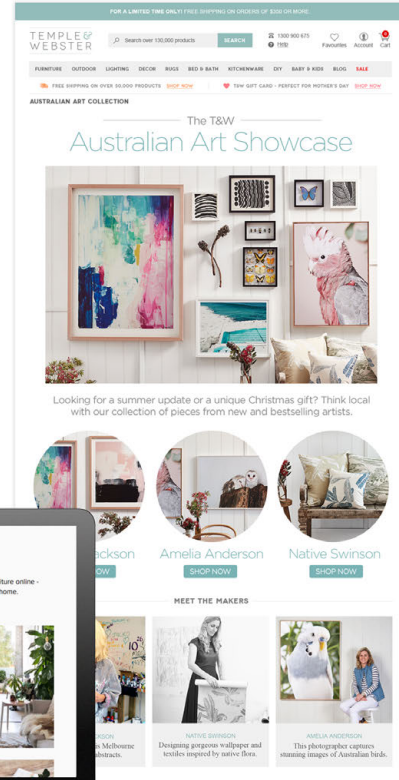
FOR A LIMITED TIME ONLY! FREE SHIPPING ON ORDERS OF $200 OR MORE

TEMPLE & WEBSTER

Search over 130,000 products SEARCH

1300 900 675 Help

Favourites Account Cart

FURNITURE OUTDOOR LIGHTING DECOR RUGS BED & BATH KITCHENWARE DIY BABY & KIDS BLOG SALE

FREE SHIPPING ON OVER 30,000 PRODUCTS SHOP NOW

T&W GIFT CARD - PERFECT FOR MOTHER'S DAY SHOP NOW

AUSTRALIAN ART COLLECTION

The T&W

Australian Art Showcase

Looking for a summer update or a unique Christmas gift? Think local with our collection of pieces from new and bestselling artists.

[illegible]ackson

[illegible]OW

Amelia Anderson

SHOP NOW

Native Swinson

SHOP NOW

MEET THE MAKERS

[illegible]ture online - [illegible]home.

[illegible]s Melbourne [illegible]bstracts.

NATIVE SWINSON

Designing gorgeous wallpaper and textiles inspired by native flora.

AMELIA ANDERSON

This photographer captures stunning images of Australian birds.